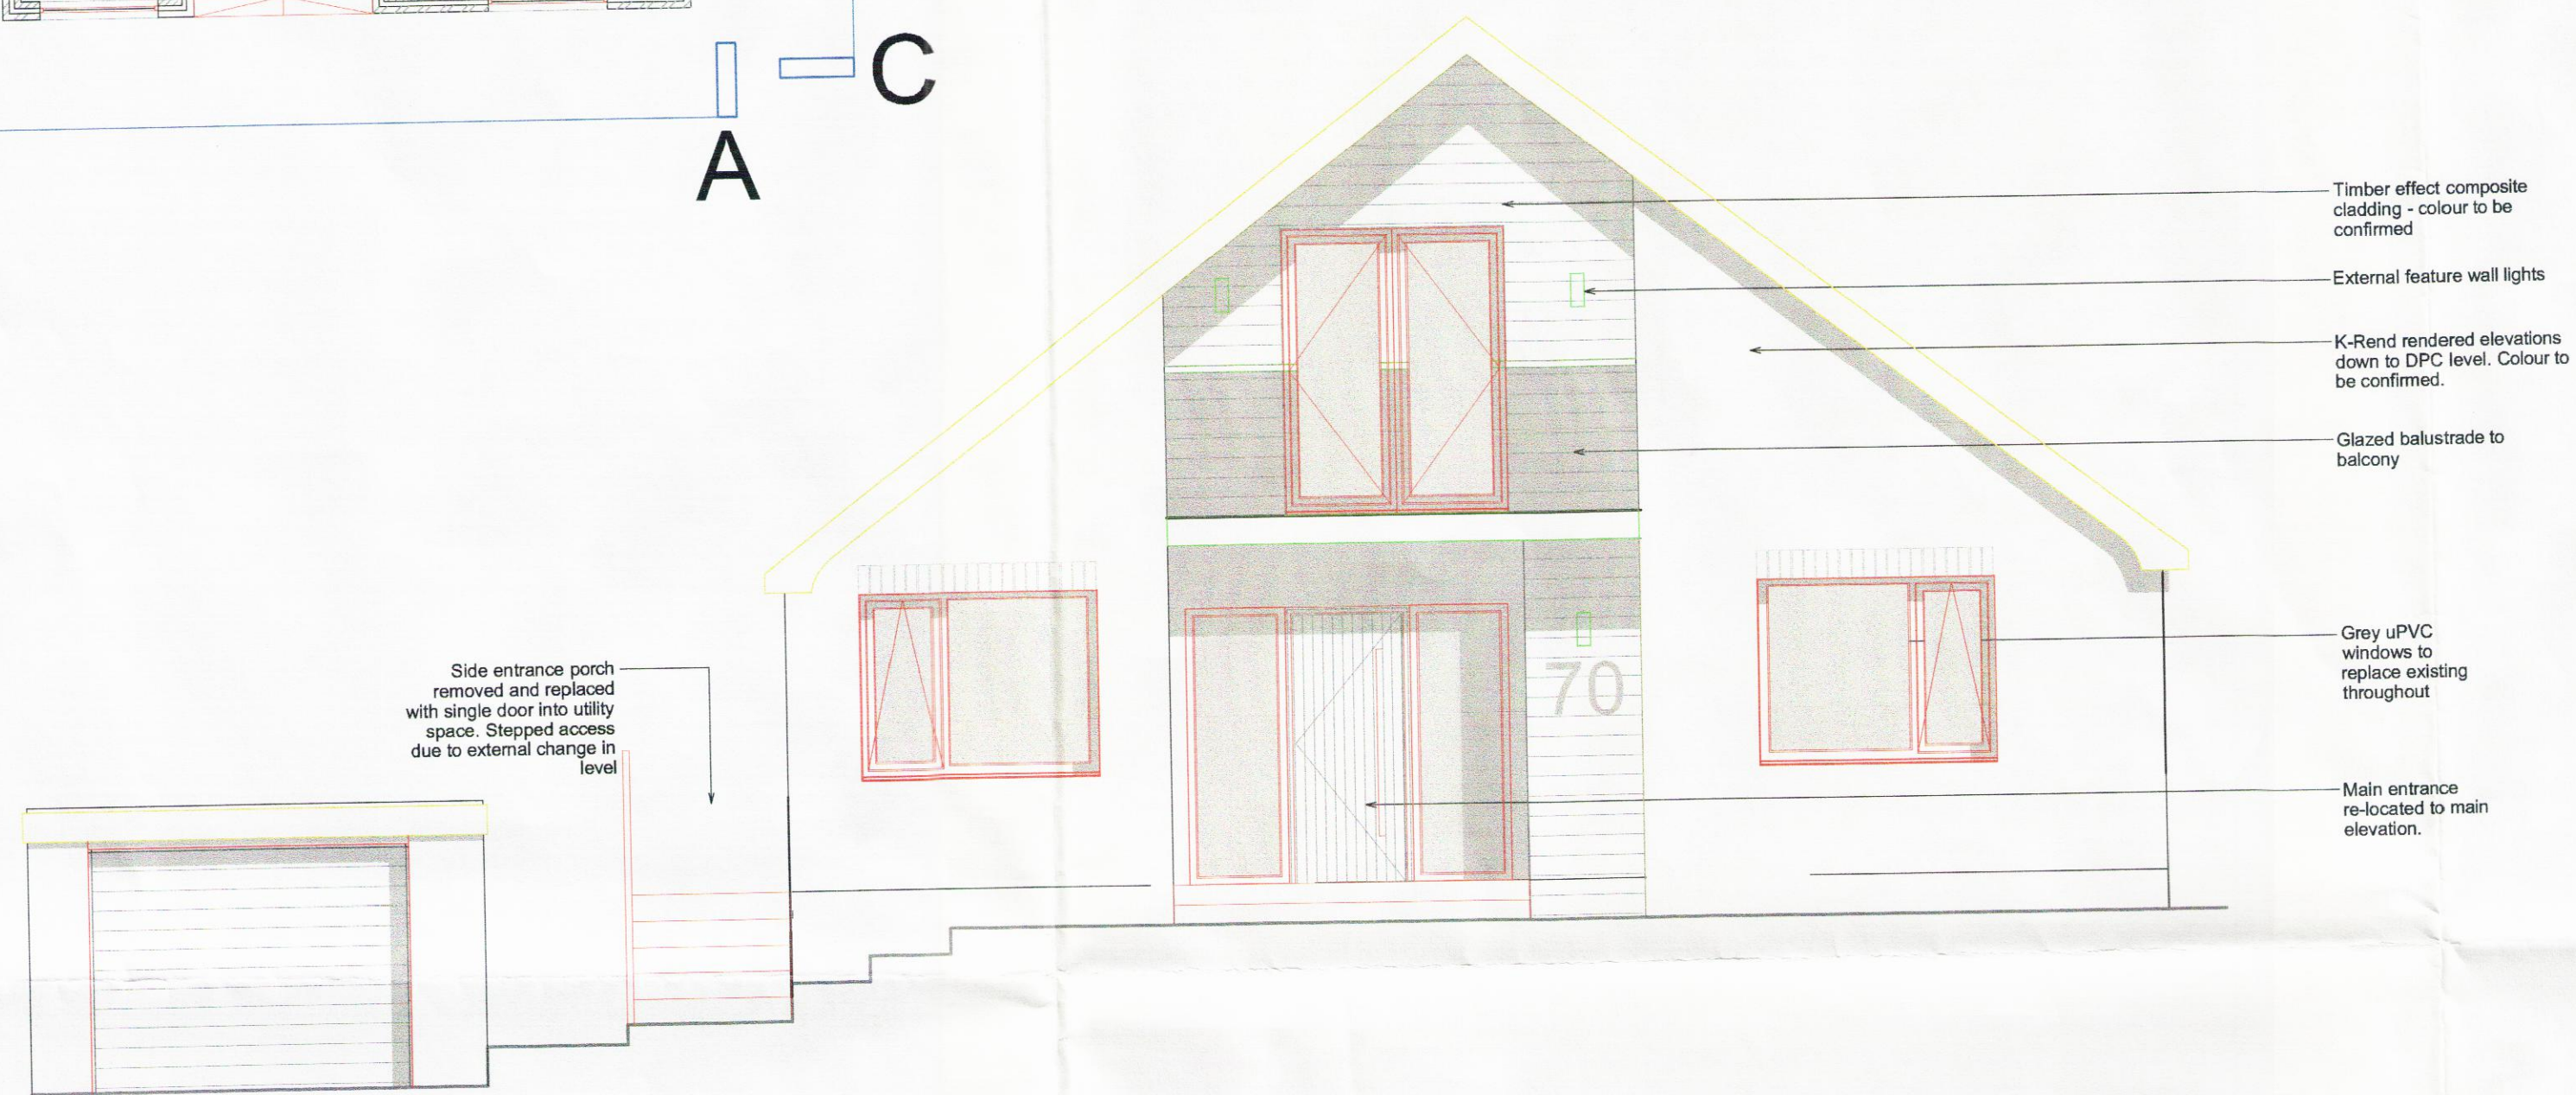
C

A

Timber effect composite cladding - colour to be confirmed

External feature wall lights

K-Rend rendered elevations down to DPC level. Colour to be confirmed.

Glazed balustrade to balcony

Side entrance porch removed and replaced with single door into utility space. Stepped access due to external change in level

70

Grey uPVC windows to replace existing throughout

Main entrance re-located to main elevation.